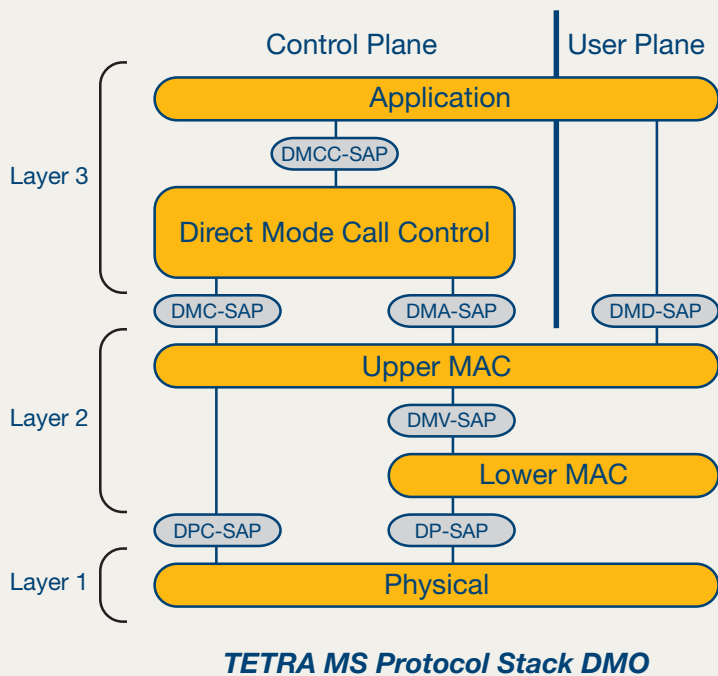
Control Plane

User Plane

Layer 3

Application

DMCC-SAP

Direct Mode Call Control

DMC-SAP

DMA-SAP

DMD-SAP

Layer 2

Upper MAC

DMV-SAP

Lower MAC

DPC-SAP

DP-SAP

Layer 1

Physical

TETRA MS Protocol Stack DMO